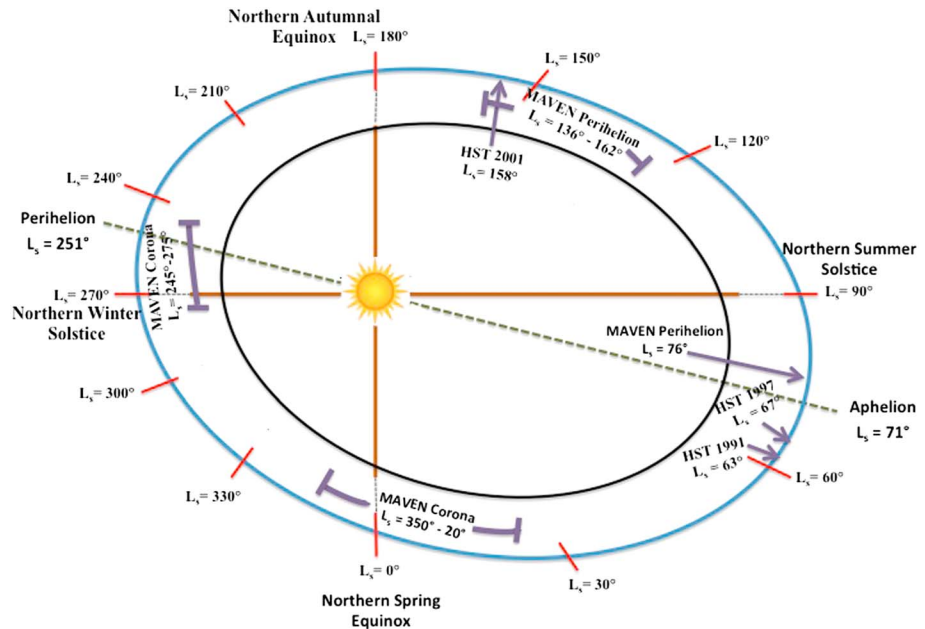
Northern Autumnal Equinox

$L_s = 180°$

$L_s = 150°$

$L_s = 210°$

MAVEN Perihelion
$L_s = 136° - 162°$

$L_s = 120°$

HST 2001
$L_s = 158°$

$L_s = 240°$

Perihelion
$L_s = 251°$

MAVEN Corona
$L_s = 245° - 275°$

Northern Summer Solstice

$L_s = 270°$

$L_s = 90°$

Northern Winter Solstice

MAVEN Perihelion
$L_s = 76°$

$L_s = 300°$

HST 1997
$L_s = 67°$

Aphelion
$L_s = 71°$

HST 1991
$L_s = 63°$

$L_s = 60°$

$L_s = 330°$

MAVEN Corona
$L_s = 350° - 20°$

$L_s = 0°$

$L_s = 30°$

Northern Spring Equinox